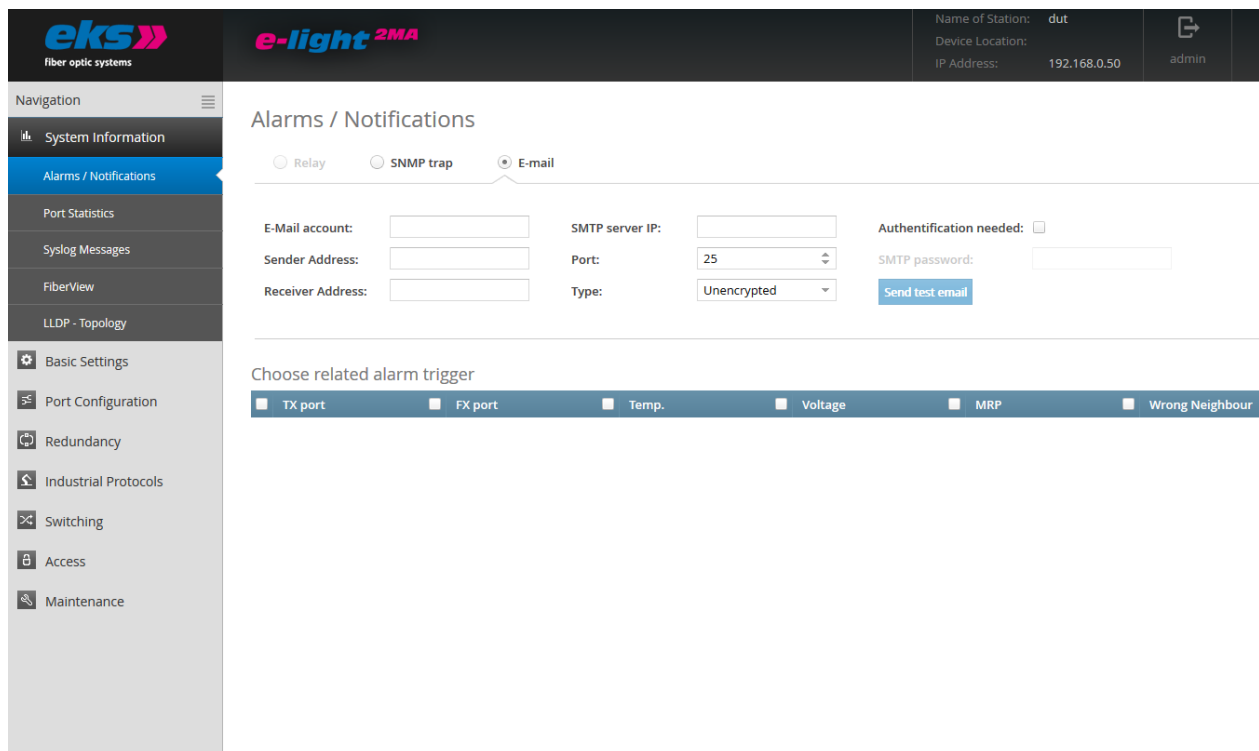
eks»
fiber optic systems

e-light 2MA

Name of Station: dut
Device Location:
IP Address: 192.168.0.50

admin

Navigation

System Information
Alarms / Notifications
Port Statistics
Syslog Messages
FiberView
LLDP - Topology
Basic Settings
Port Configuration
Redundancy
Industrial Protocols
Switching
Access
Maintenance

Alarms / Notifications

Relay SNMP trap E-mail

E-Mail account:
Sender Address:
Receiver Address:
SMTP server IP:
Port: 25
Type: Unencrypted
Authentification needed:
SMTP password:
Send test email

Choose related alarm trigger

TX port FX port Temp. Voltage MRP Wrong Neighbour